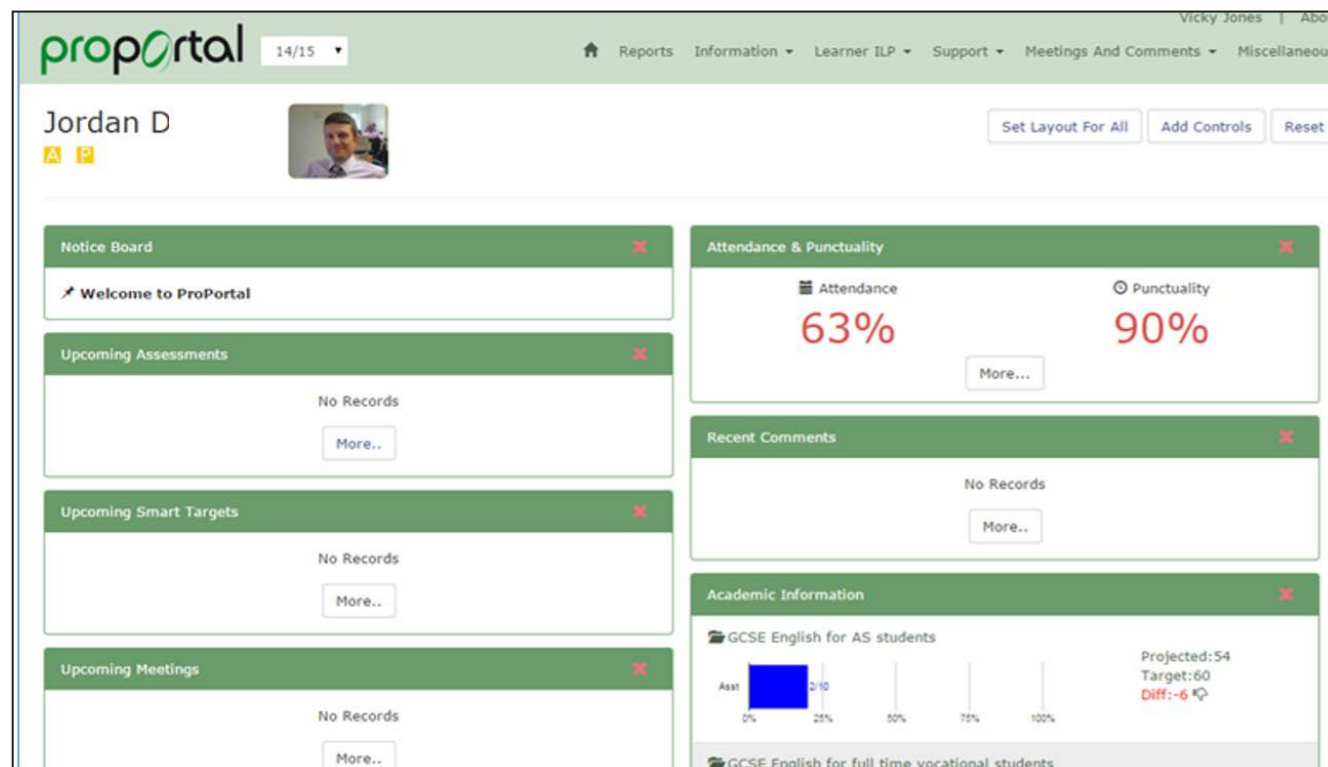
Vicky Jones | Abo

proportal 14/15

Reports Information Learner ILP Support Meetings And Comments Miscellaneou

Jordan D
A P

Set Layout For All Add Controls Reset

Notice Board

Welcome to ProPortal

Upcoming Assessments

No Records

More..

Upcoming Smart Targets

No Records

More..

Upcoming Meetings

No Records

More..

Attendance & Punctuality

Attendance
63%

Punctuality
90%

More...

Recent Comments

No Records

More..

Academic Information

GCSE English for AS students

Asst 2/10
0% 25% 50% 75% 100%

Projected:54
Target:60
Diff:-6

GCSE English for full time vocational students